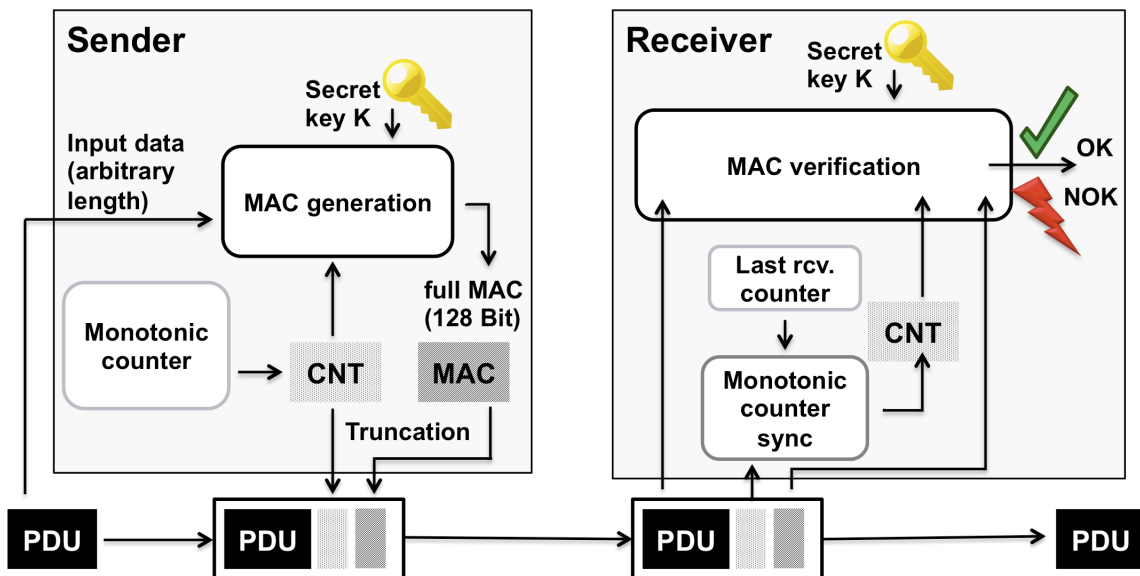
Sender

Secret key K

Input data (arbitrary length)

MAC generation

full MAC (128 Bit)

Monotonic counter

CNT

MAC

Truncation

Receiver

Secret key K

MAC verification

OK

NOK

Last rcv. counter

CNT

Monotonic counter sync

PDU

PDU

PDU

PDU